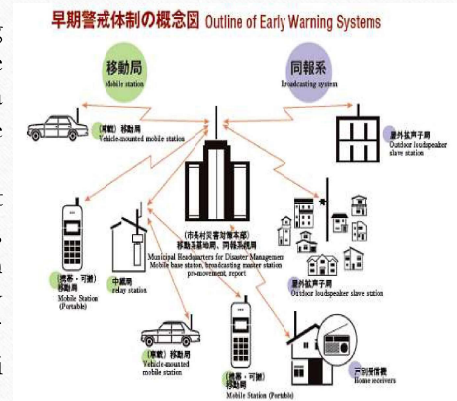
早期警戒体制の概念図 Outline of Early Warning Systems

移動局
Mobile station

同報系
Broadcasting system

(車載) 移動局
Vehicle-mounted mobile station

屋外拡声子局
Outdoor loudspeaker slave station

(市町村災害対策本部)
移動系基地局、同報系親局
Municipal Headquarters for Disaster Management
Mobile base station, broadcasting master station
pre-movement, report

(携帯・可搬)
移動局
Mobile Station
(Portable)

中継局
relay station

屋外拡声子局
Outdoor loudspeaker slave station

(車載) 移動局
Vehicle-mounted mobile station

(携帯・可搬)
移動局
Mobile Station (Portable)

戸別受信機
Home receivers